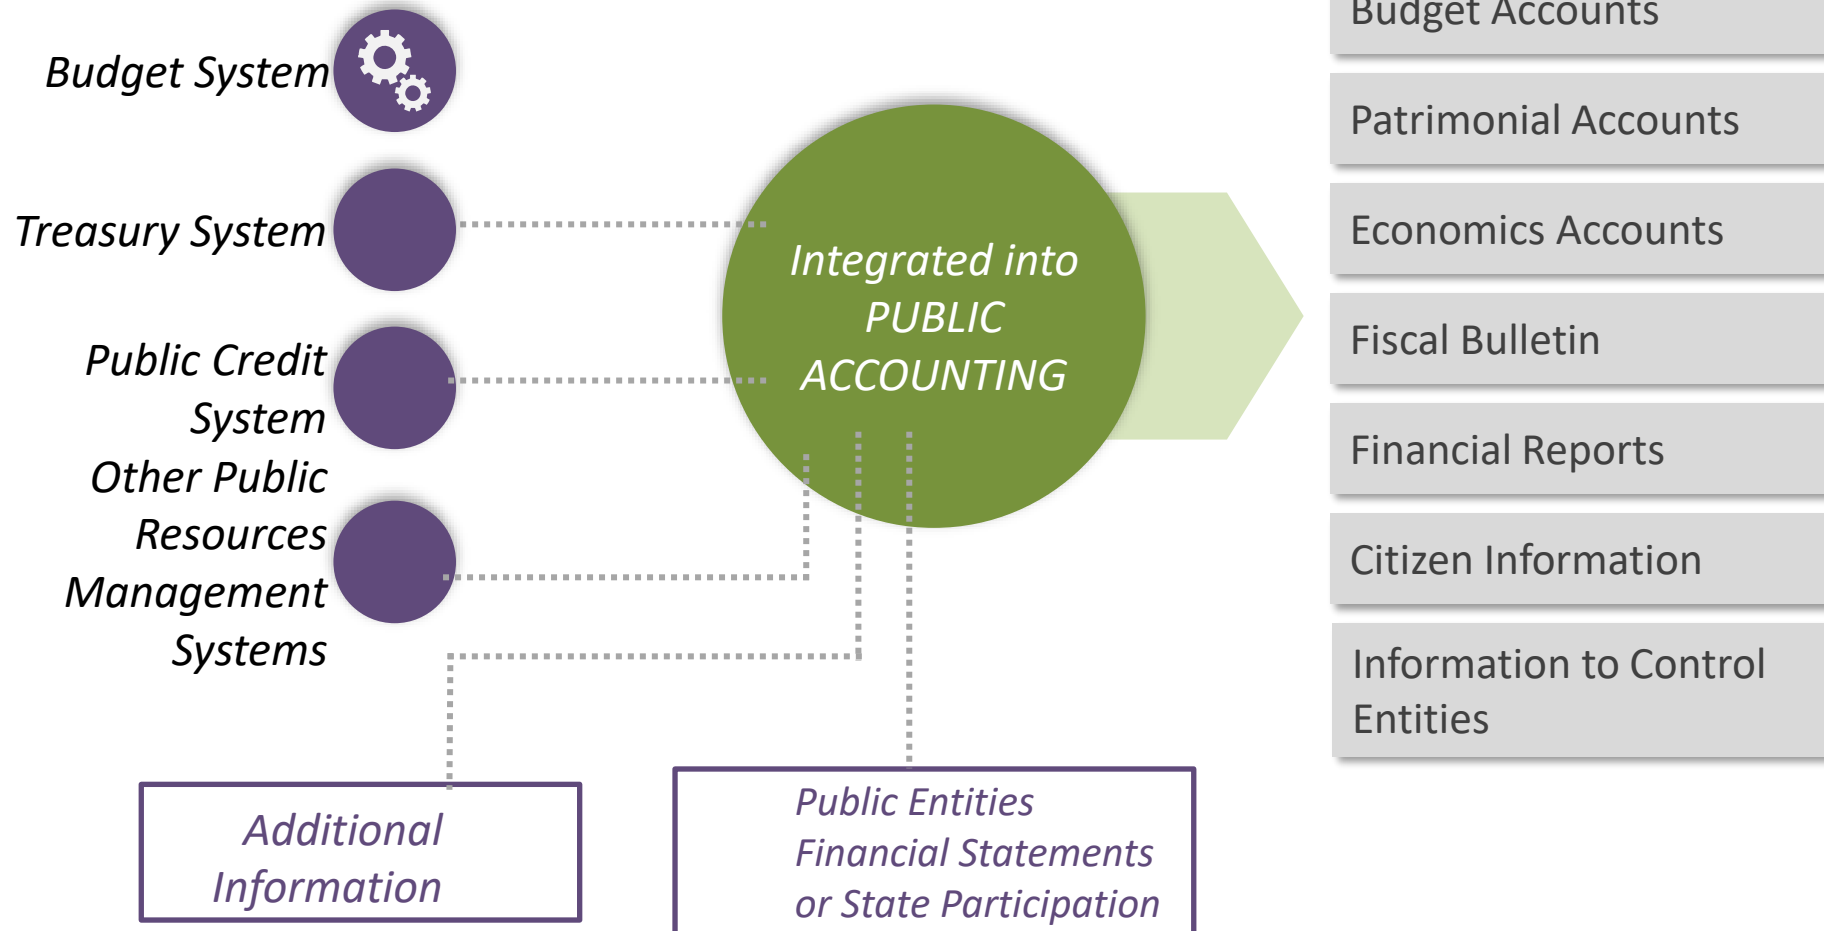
Budget System

Treasury System

Public Credit System

Other Public Resources Management Systems

Integrated into PUBLIC ACCOUNTING

Budget Accounts

Patrimonial Accounts

Economics Accounts

Fiscal Bulletin

Financial Reports

Citizen Information

Information to Control Entities

Additional Information

Public Entities Financial Statements or State Participation